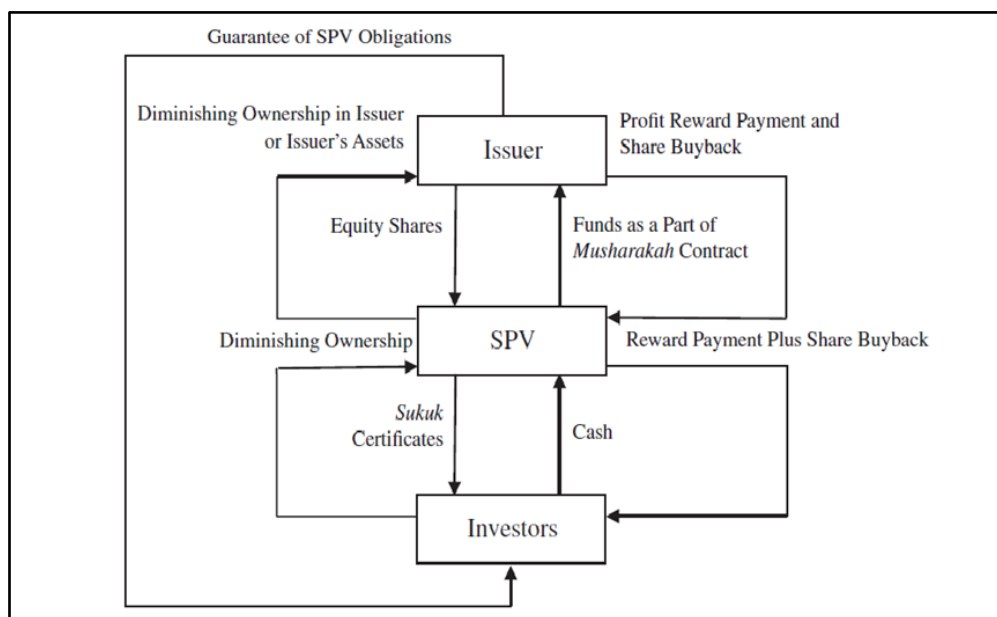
Guarantee of SPV Obligations

Diminishing Ownership in Issuer or Issuer's Assets

Issuer

Profit Reward Payment and Share Buyback

Equity Shares

Funds as a Part of *Musharakah* Contract

Diminishing Ownership

SPV

Reward Payment Plus Share Buyback

*Sukuk* Certificates

Cash

Investors